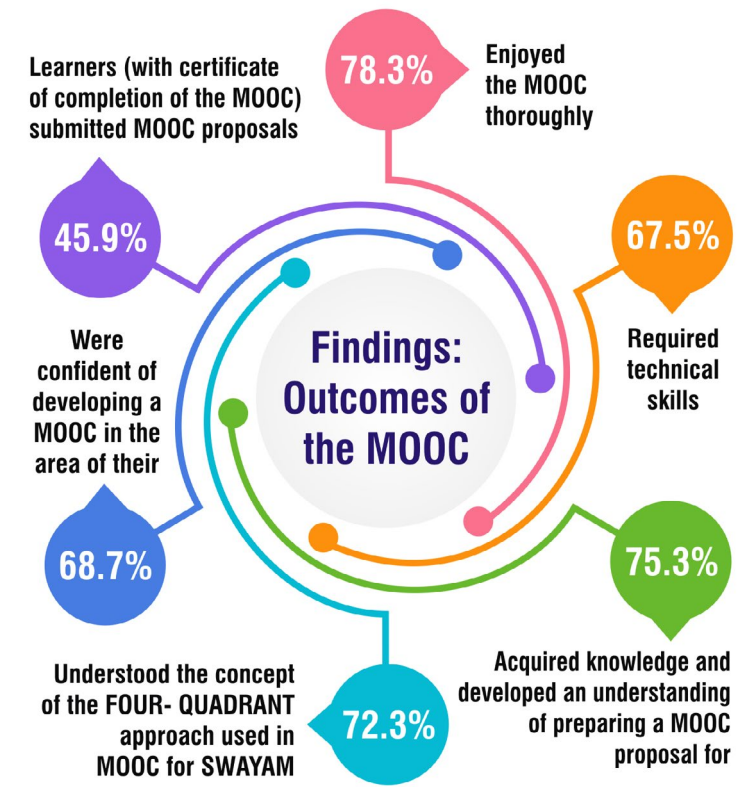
Findings: Outcomes of the MOOC

78.3%
Enjoyed the MOOC thoroughly

67.5%
Required technical skills

75.3%
Acquired knowledge and developed an understanding of preparing a MOOC proposal for

72.3%
Understood the concept of the FOUR- QUADRANT approach used in MOOC for SWAYAM

68.7%
Were confident of developing a MOOC in the area of their

45.9%
Learners (with certificate of completion of the MOOC) submitted MOOC proposals